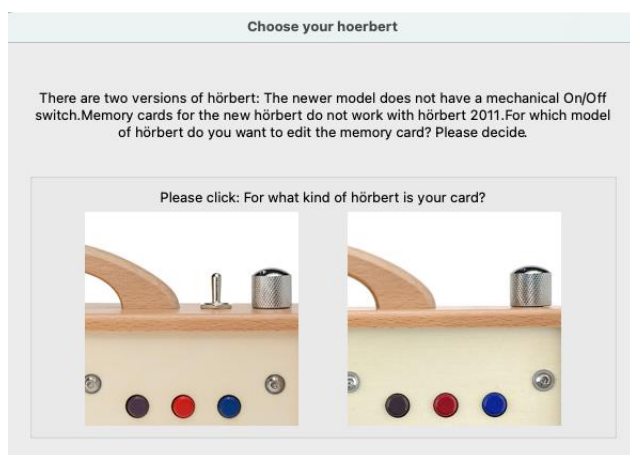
Choose your hoerbert

There are two versions of hörbert: The newer model does not have a mechanical On/Off switch.Memory cards for the new hörbert do not work with hörbert 2011.For which model of hörbert do you want to edit the memory card? Please decide.

Please click: For what kind of hörbert is your card?